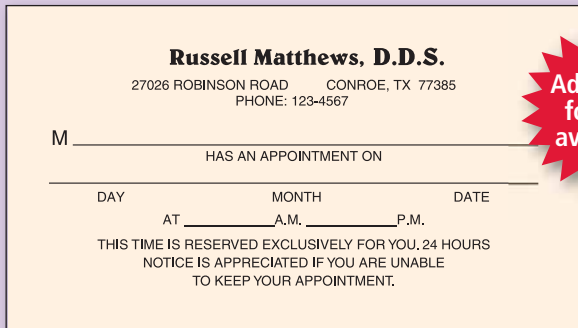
Russell Matthews, D.D.S.

27026 ROBINSON ROAD CONROE, TX 77385
PHONE: 123-4567

M

HAS AN APPOINTMENT ON

DAY MONTH DATE

AT A.M. P.M.

THIS TIME IS RESERVED EXCLUSIVELY FOR YOU. 24 HOURS NOTICE IS APPRECIATED IF YOU ARE UNABLE TO KEEP YOUR APPOINTMENT.

Ad
fo
av